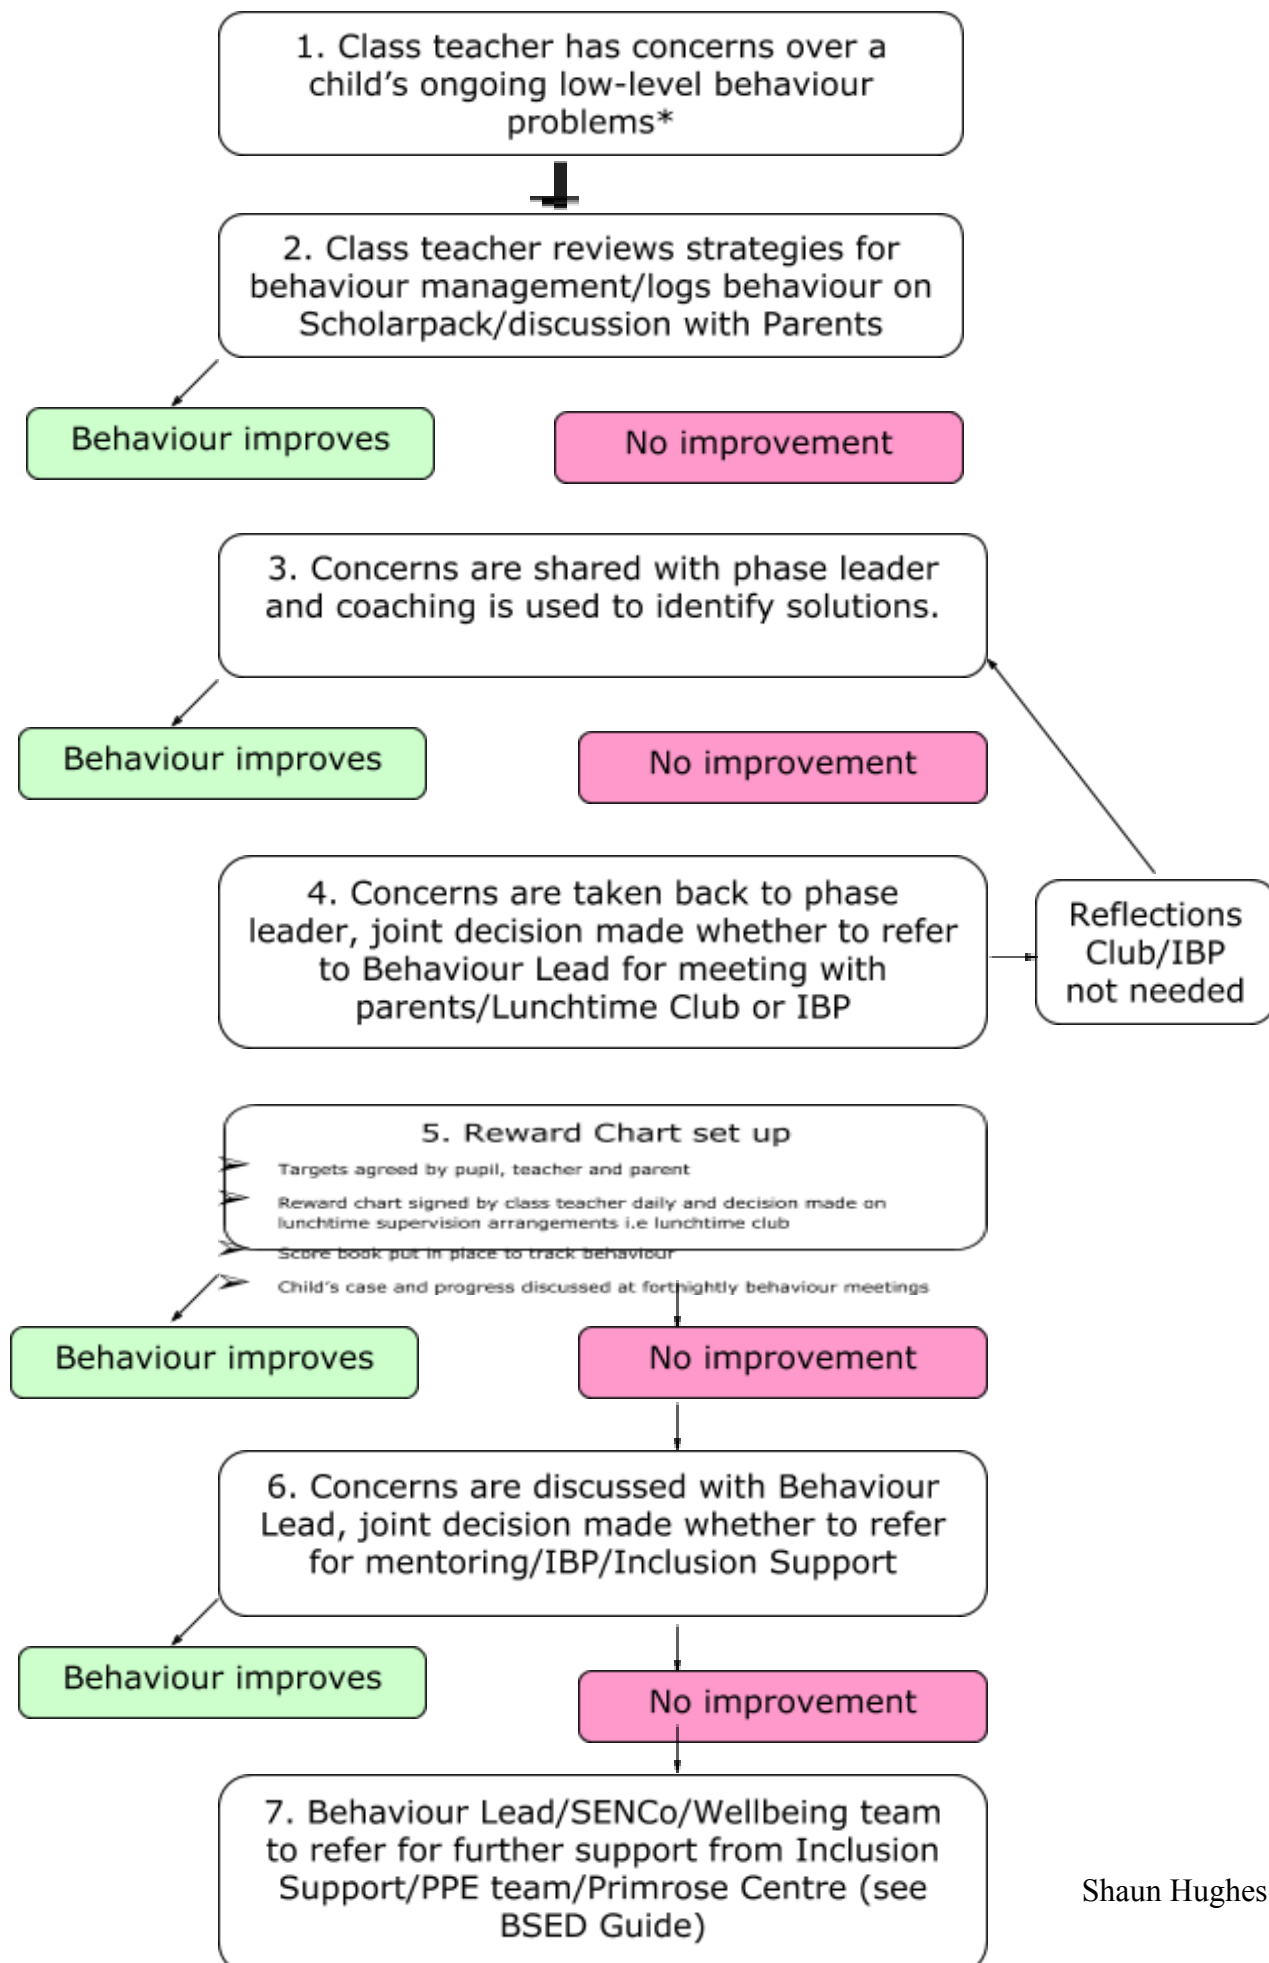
1. Class teacher has concerns over a child's ongoing low-level behaviour problems*

2. Class teacher reviews strategies for behaviour management/logs behaviour on Scholarpack/discussion with Parents

Behaviour improves

No improvement

3. Concerns are shared with phase leader and coaching is used to identify solutions.

Behaviour improves

No improvement

4. Concerns are taken back to phase leader, joint decision made whether to refer to Behaviour Lead for meeting with parents/Lunchtime Club or IBP

Reflections Club/IBP not needed

5. Reward Chart set up

Targets agreed by pupil, teacher and parent

Reward chart signed by class teacher daily and decision made on lunchtime supervision arrangements i.e lunchtime club

Score book put in place to track behaviour

Child's case and progress discussed at forthightly behaviour meetings

Behaviour improves

No improvement

6. Concerns are discussed with Behaviour Lead, joint decision made whether to refer for mentoring/IBP/Inclusion Support

Behaviour improves

No improvement

7. Behaviour Lead/SENCo/Wellbeing team to refer for further support from Inclusion Support/PPE team/Primrose Centre (see BSED Guide)

Shaun Hughes